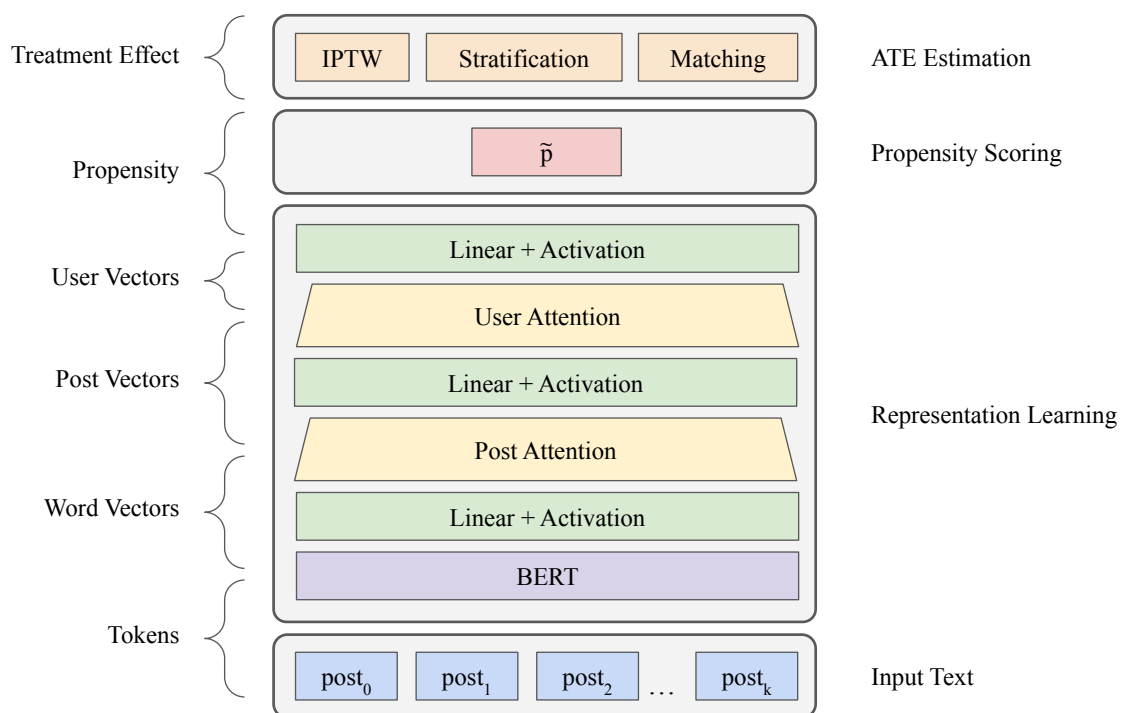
Treatment Effect

IPTW

Stratification

Matching

ATE Estimation

Propensity

$\tilde{p}$

Propensity Scoring

User Vectors

Linear + Activation

User Attention

Post Vectors

Linear + Activation

Representation Learning

Post Attention

Word Vectors

Linear + Activation

BERT

Tokens

$post_0$ $post_1$ $post_2$ … $post_k$

Input Text